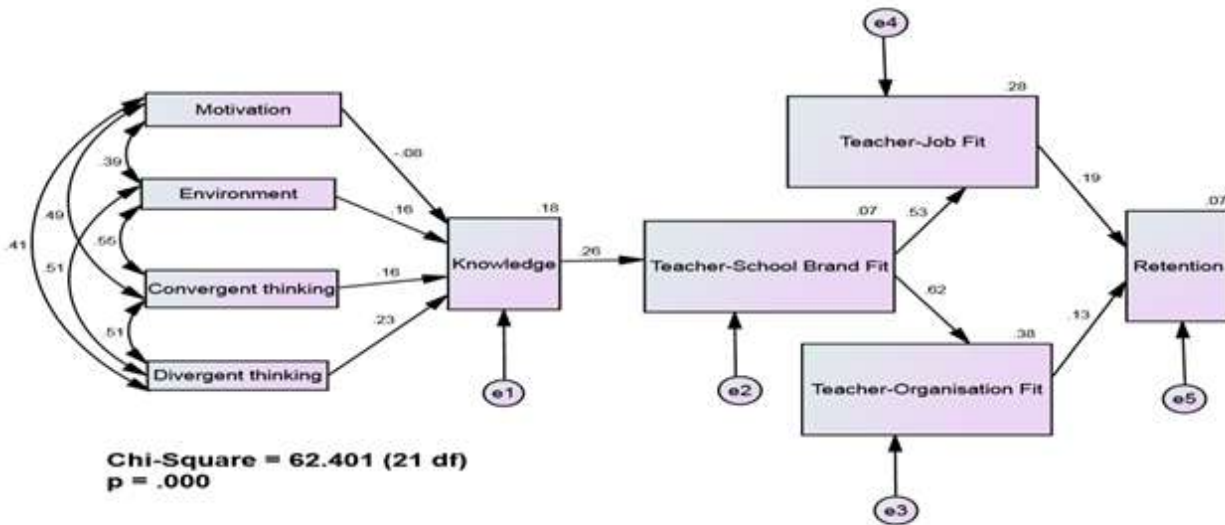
e4

.28

Motivation

Teacher-Job Fit

-.08

.39

.19

Environment

.07

.18

.07

.53

.16

.49

.55

.41

Knowledge

.26

Teacher-School Brand Fit

Retention

.51

Convergent thinking

.16

.62

.38

.13

.23

.51

Divergent thinking

e1

e2

e5

Teacher-Organisation Fit

Chi-Square = 62.401 (21 df)
p = .000

e3